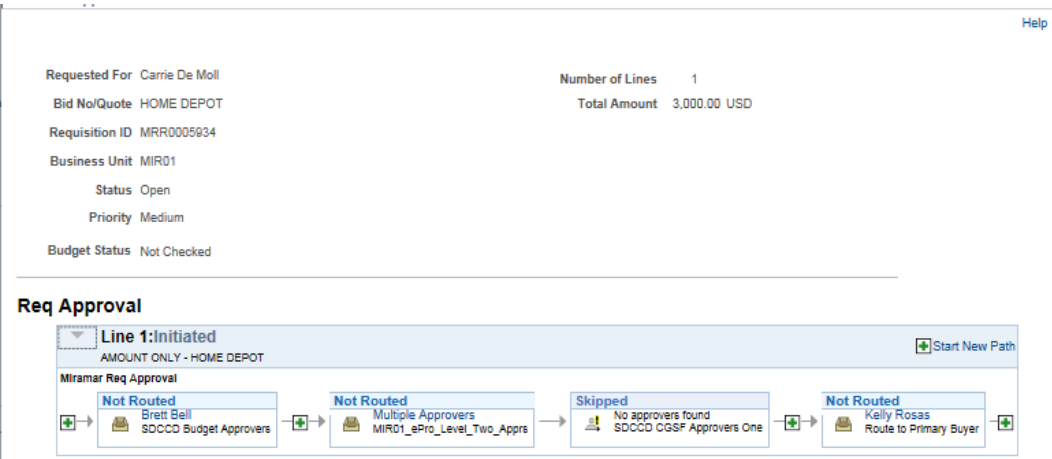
Help

Requested For Carrie De Moll
Bid No/Quote HOME DEPOT
Requisition ID MRR0005934
Business Unit MIR01
Status Open
Priority Medium
Budget Status Not Checked

Number of Lines 1
Total Amount 3,000.00 USD

Req Approval

Line 1:Initiated
AMOUNT ONLY - HOME DEPOT

Start New Path

Miramar Req Approval

Not Routed
Brett Bell
SDCCD Budget Approvers

Not Routed
Multiple Approvers
MIR01_ePro_Level_Two_Apprs

Skipped
No approvers found
SDCCD CGSF Approvers One

Not Routed
Kelly Rosas
Route to Primary Buyer